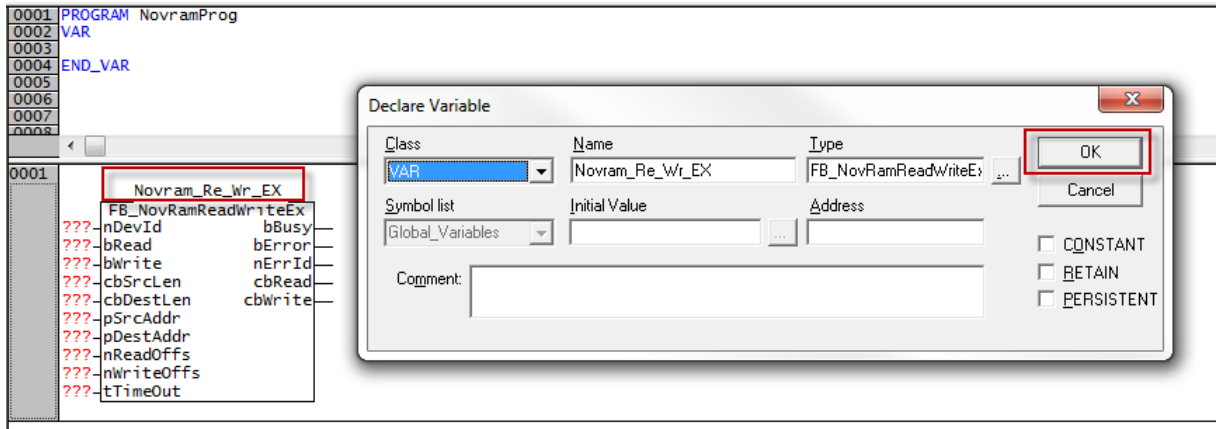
0001 PROGRAM NovramProg
0002 VAR
0003
0004 END_VAR
0005
0006
0007
0008

0001

Novram_Re_Wr_EX
FB_NovRamReadWriteEx
???-nDevId bBusy
???-bRead bError
???-bWrite nErrId
???-cbSrcLen cbRead
???-cbDestLen cbWrite
???-pSrcAddr
???-pDestAddr
???-nReadOffs
???-nWriteOffs
???-tTimeOut

Declare Variable

Class
VAR
Name
Novram_Re_Wr_EX
Type
FB_NovRamReadWriteEx
...
OK
Cancel
Symbol list
Global_Variables
Initial Value
...
Address
CONSTANT
RETAIN
PERSISTENT
Comment: